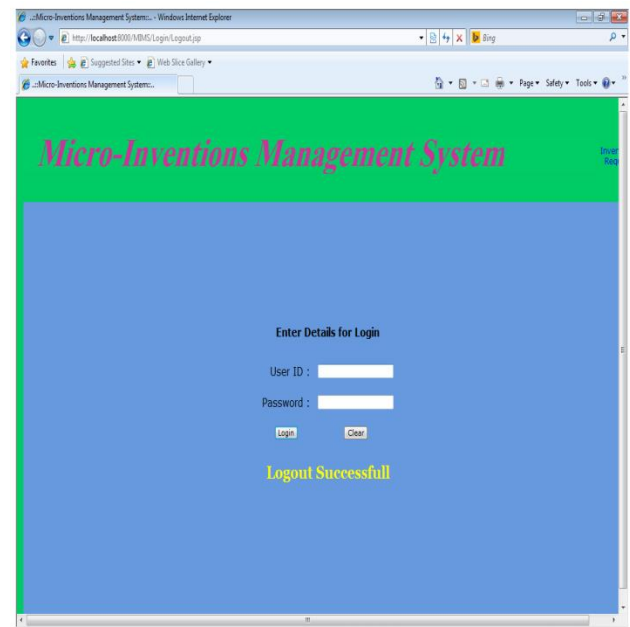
.::Micro-Inventions Management System::. - Windows Internet Explorer

http://localhost:8000/MIMS/Login/Logout.jsp

Bing

Favorites | Suggested Sites ▾ | Web Slice Gallery ▾

.::Micro-Inventions Management System::.

Page ▾ Safety ▾ Tools ▾

Micro-Inventions Management System

Inver
Req

Enter Details for Login

User ID :

Password :

Login Clear

Logout Successfull